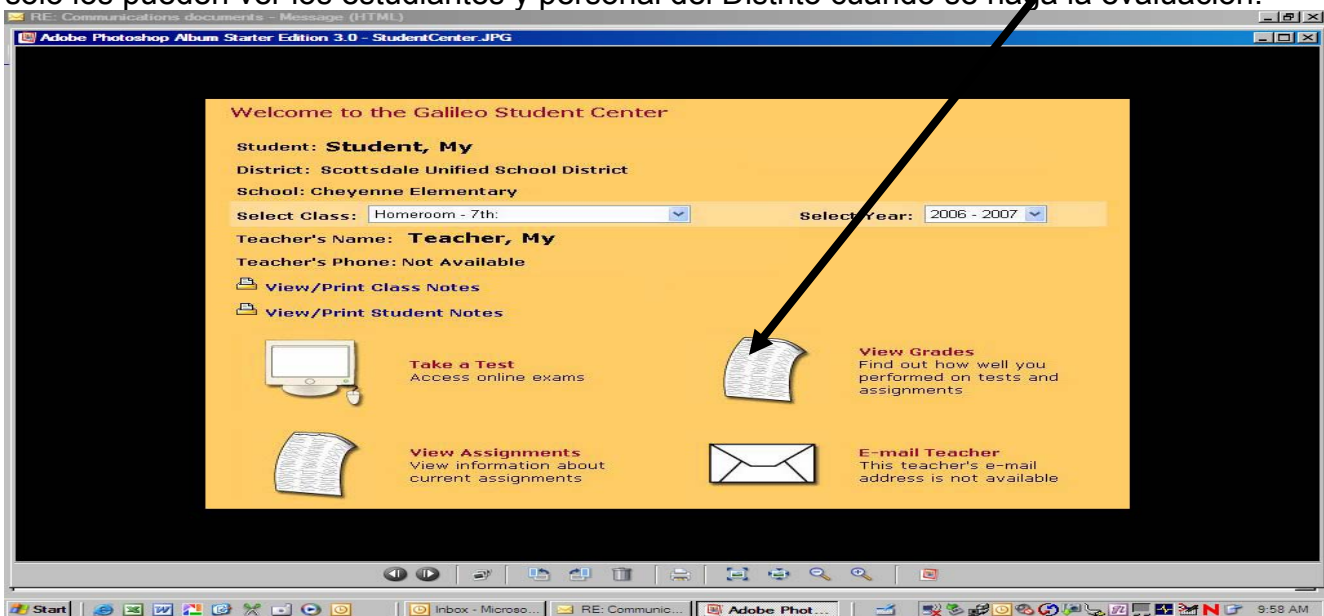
solo los pueden ver los estudiantes y personal del Distrito cuando se haga la evaluación.

RE: Communications documents - Message (HTML)

Adobe Photoshop Album Starter Edition 3.0 - StudentCenter.JPG

Welcome to the Galileo Student Center

Student: Student, My

District: Scottsdale Unified School District

School: Cheyenne Elementary

Select Class: Homeroom - 7th:

Select Year: 2006 - 2007

Teacher's Name: Teacher, My

Teacher's Phone: Not Available

View/Print Class Notes

View/Print Student Notes

Take a Test
Access online exams

View Grades
Find out how well you performed on tests and assignments

View Assignments
View information about current assignments

E-mail Teacher
This teacher's e-mail address is not available

Start | Inbox - Microso... | RE: Communic... | Adobe Phot... | 9:58 AM